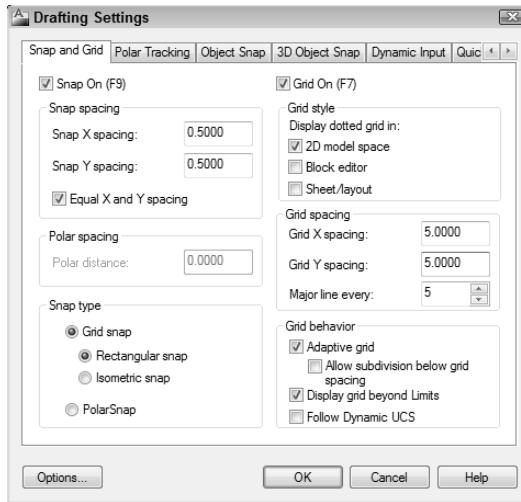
Drafting Settings

Snap and Grid | Polar Tracking | Object Snap | 3D Object Snap | Dynamic Input | Quic

Snap On (F9)

Snap spacing

Snap X spacing: 0.5000

Snap Y spacing: 0.5000

Equal X and Y spacing

Polar spacing

Polar distance: 0.0000

Snap type

Grid snap

Rectangular snap

Isometric snap

PolarSnap

Grid On (F7)

Grid style

Display dotted grid in:

2D model space

Block editor

Sheet/layout

Grid spacing

Grid X spacing: 5.0000

Grid Y spacing: 5.0000

Major line every: 5

Grid behavior

Adaptive grid

Allow subdivision below grid spacing

Display grid beyond Limits

Follow Dynamic UCS

Options...

OK

Cancel

Help